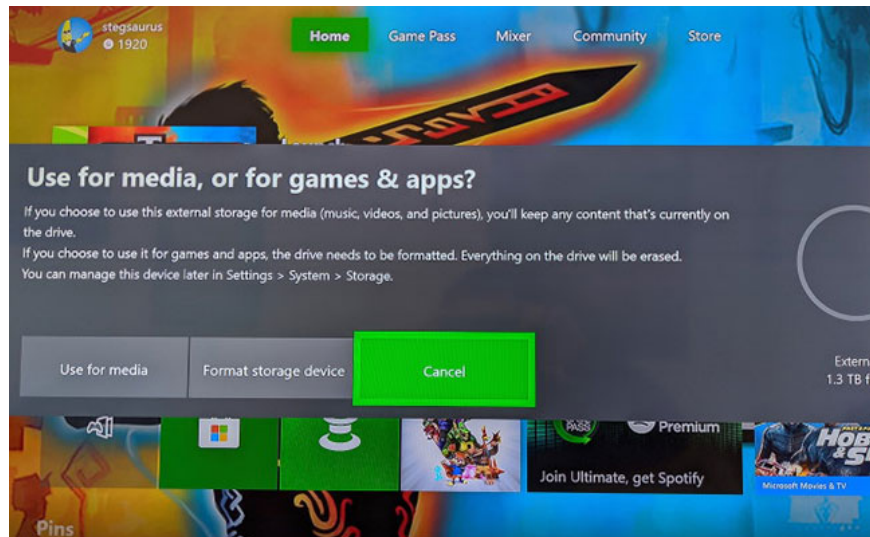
stegsaurus
1920

Home Game Pass Mixer Community Store

Use for media, or for games & apps?

If you choose to use this external storage for media (music, videos, and pictures), you'll keep any content that's currently on the drive.
If you choose to use it for games and apps, the drive needs to be formatted. Everything on the drive will be erased.
You can manage this device later in Settings > System > Storage.

Use for media
Format storage device
Cancel

Extern
1.3 TB f

Premium
Join Ultimate, get Spotify
HOBB
Microsoft Movies & TV
Pins